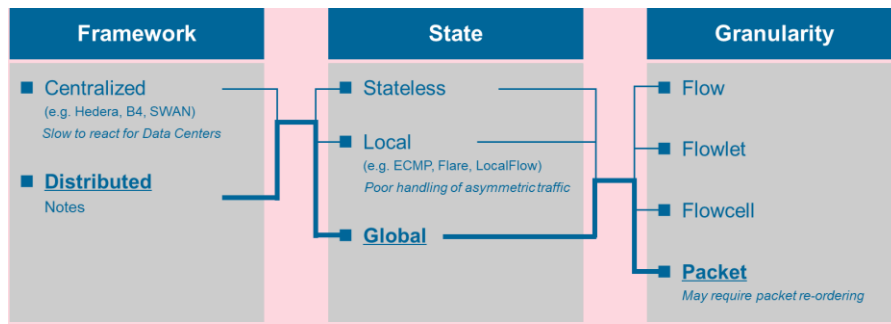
Framework

Centralized
(e.g. Hedera, B4, SWAN)
Slow to react for Data Centers

**Distributed**
Notes

State

Stateless

Local
(e.g. ECMP, Flare, LocalFlow)
Poor handling of asymmetric traffic

**Global**

Granularity

Flow

Flowlet

Flowcell

**Packet**
May require packet re-ordering